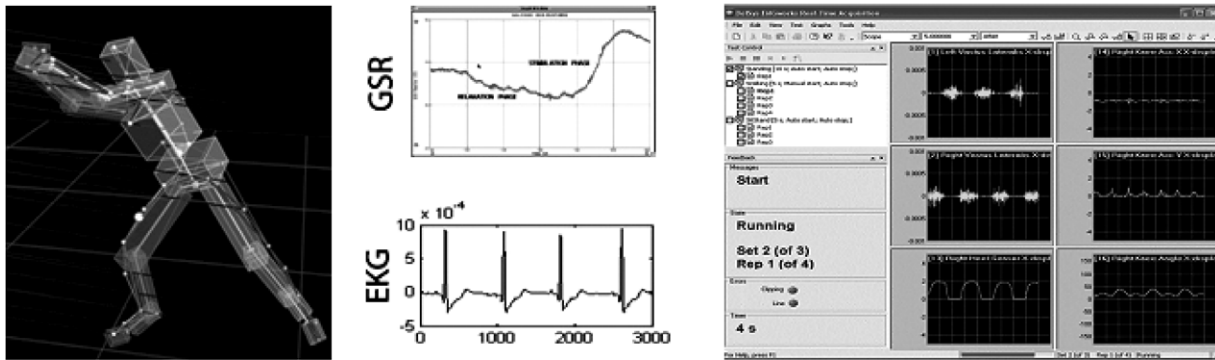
GSR

STIMULATION PHASE

RELAXATION PHASE

EKG

x $10^{-4}$

10

5

0

-5

0 1000 2000 3000

Delsys EMGworks Real Time Acquisition

File Edit View Test Graphs Tools Help

Scope

Test Control

Running

Walking

Rep1

Rep2

Rep3

Rep4

Rep1

Rep2

Rep3

[1] Left Vastus Lateralis X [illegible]

[14] Right Knee Acc X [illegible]

[2] Right Vastus Lateralis X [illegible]

[15] Right Knee Acc Y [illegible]

[13] Right Heel Contact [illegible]

[16] Right Knee Angle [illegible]

Feedback

Messages

Start

State

Running

Set 2 (of 3)

Rep 1 (of 4)

Errors

Clipping

Line

Time

4 s

For Help, press F1

Set 2 (of 3) Rep 1 (of 4) Running